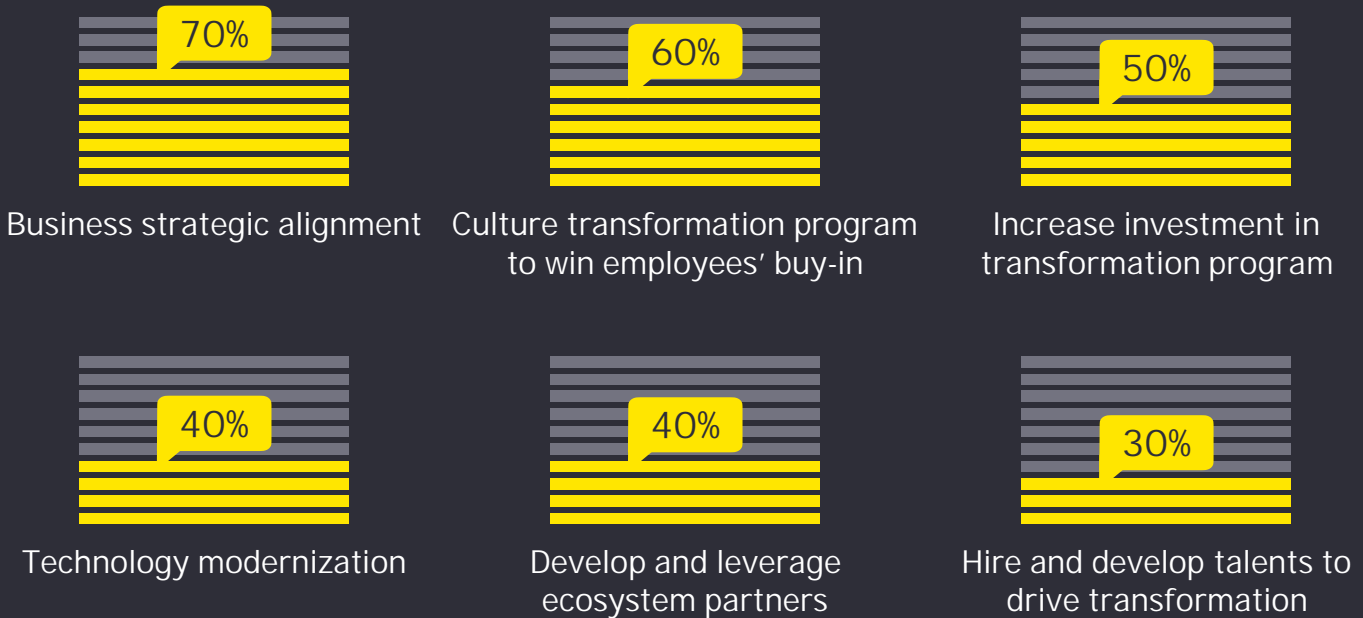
70%

Business strategic alignment

60%

Culture transformation program to win employees' buy-in

50%

Increase investment in transformation program

40%

Technology modernization

40%

Develop and leverage ecosystem partners

30%

Hire and develop talents to drive transformation